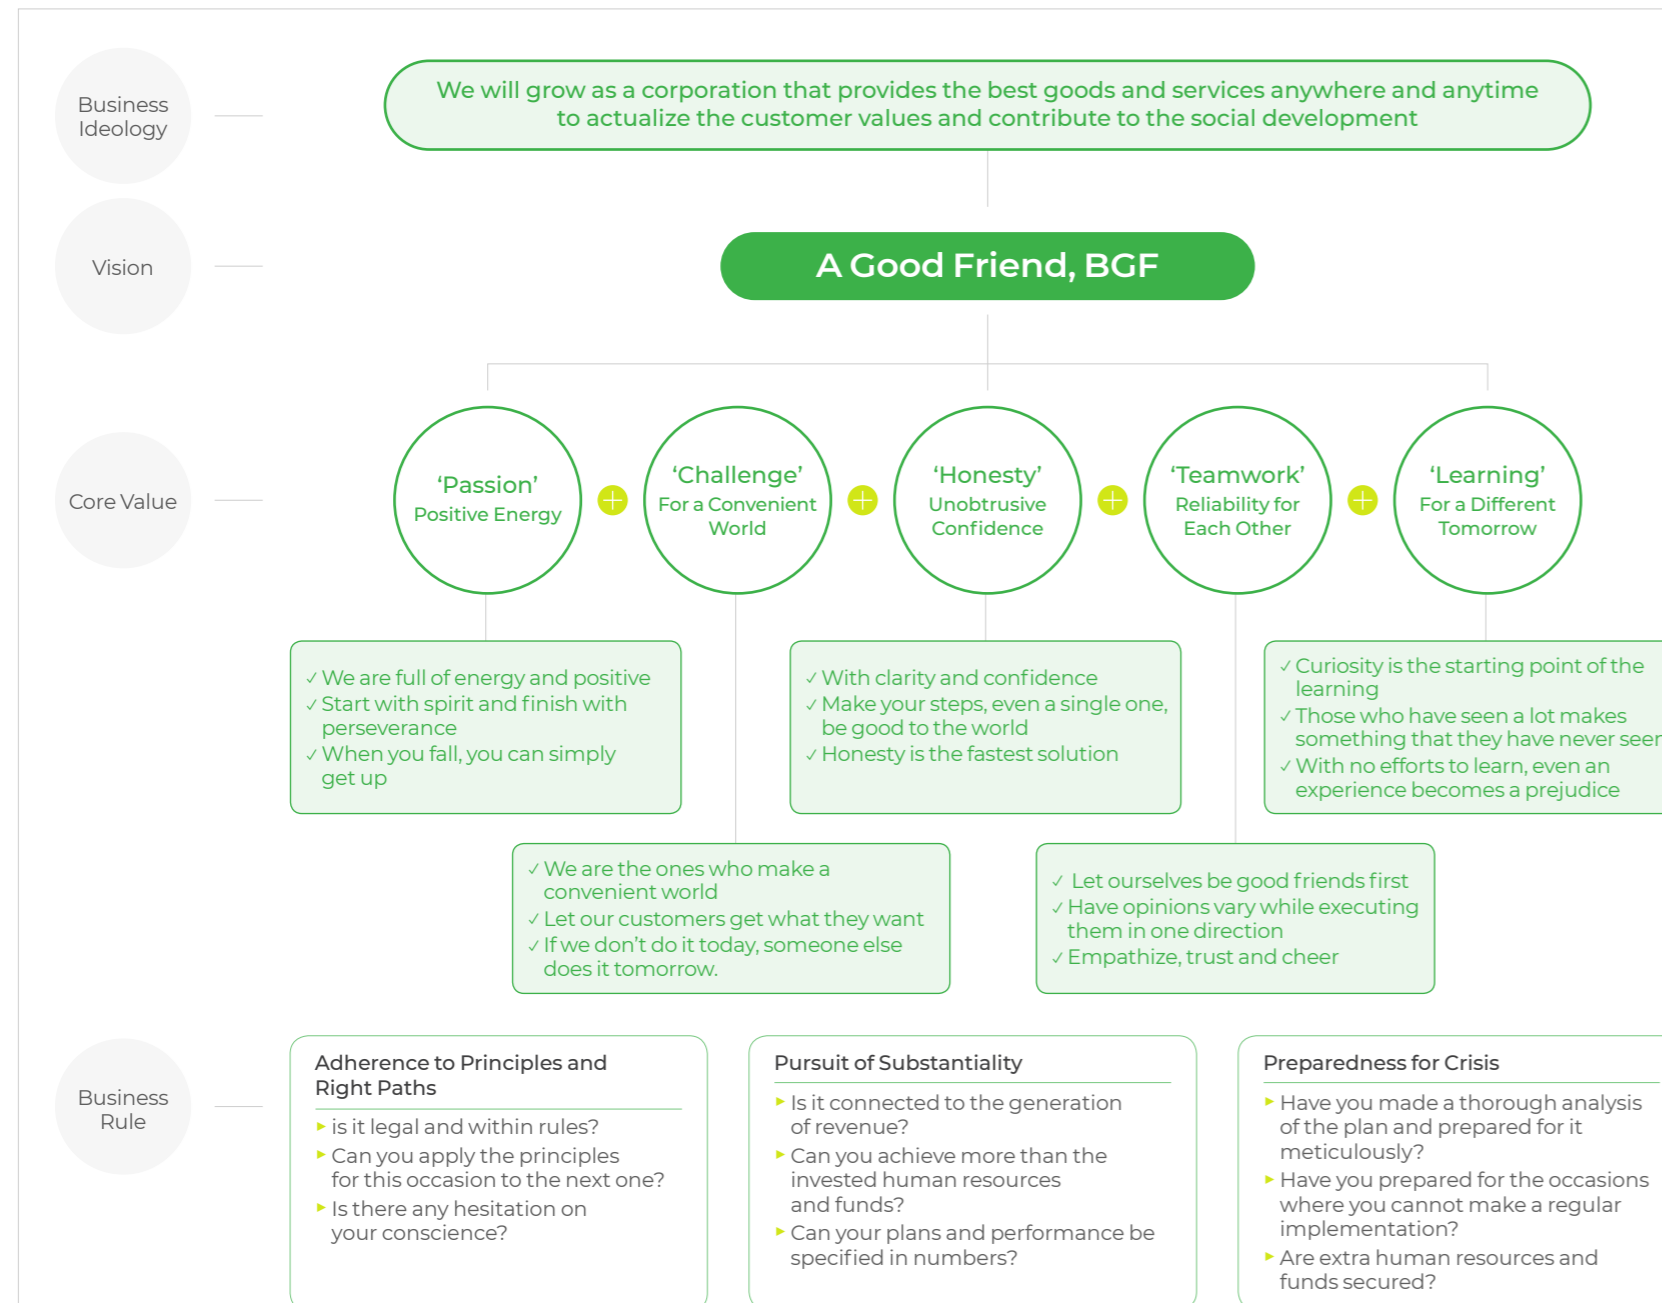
Business Ideology

We will grow as a corporation that provides the best goods and services anywhere and anytime to actualize the customer values and contribute to the social development

Vision

A Good Friend, BGF

Core Value

'Passion' Positive Energy

'Challenge' For a Convenient World

'Honesty' Unobtrusive Confidence

'Teamwork' Reliability for Each Other

'Learning' For a Different Tomorrow

✓ We are full of energy and positive
✓ Start with spirit and finish with perseverance
✓ When you fall, you can simply get up

✓ With clarity and confidence
✓ Make your steps, even a single one, be good to the world
✓ Honesty is the fastest solution

✓ Curiosity is the starting point of the learning
✓ Those who have seen a lot makes something that they have never seer
✓ With no efforts to learn, even an experience becomes a prejudice

✓ We are the ones who make a convenient world
✓ Let our customers get what they want
✓ If we don't do it today, someone else does it tomorrow.

✓ Let ourselves be good friends first
✓ Have opinions vary while executing them in one direction
✓ Empathize, trust and cheer

Business Rule

Adherence to Principles and Right Paths
▸ is it legal and within rules?
▸ Can you apply the principles for this occasion to the next one?
▸ Is there any hesitation on your conscience?

Pursuit of Substantiality
▸ Is it connected to the generation of revenue?
▸ Can you achieve more than the invested human resources and funds?
▸ Can your plans and performance be specified in numbers?

Preparedness for Crisis
▸ Have you made a thorough analysis of the plan and prepared for it meticulously?
▸ Have you prepared for the occasions where you cannot make a regular implementation?
▸ Are extra human resources and funds secured?